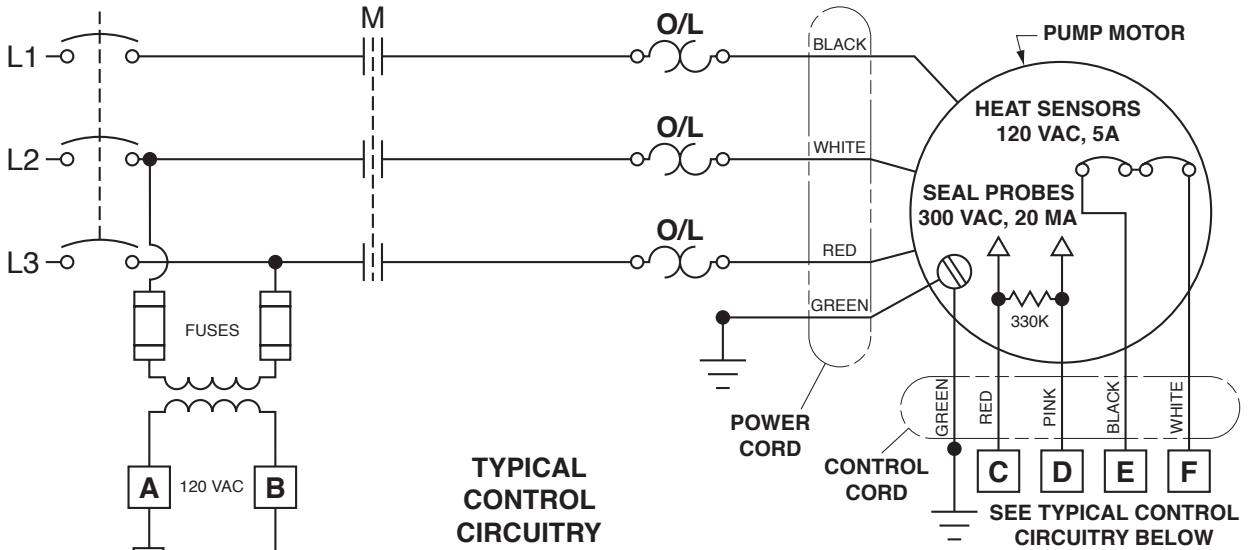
M

L1

L2

L3

O/L

O/L

O/L

BLACK

WHITE

RED

GREEN

PUMP MOTOR

HEAT SENSORS
120 VAC, 5A

SEAL PROBES
300 VAC, 20 MA

330K

FUSES

A

120 VAC

B

POWER CORD

CONTROL CORD

GREEN

RED

PINK

BLACK

WHITE

C

D

E

F

SEE TYPICAL CONTROL CIRCUITRY BELOW

TYPICAL CONTROL CIRCUITRY